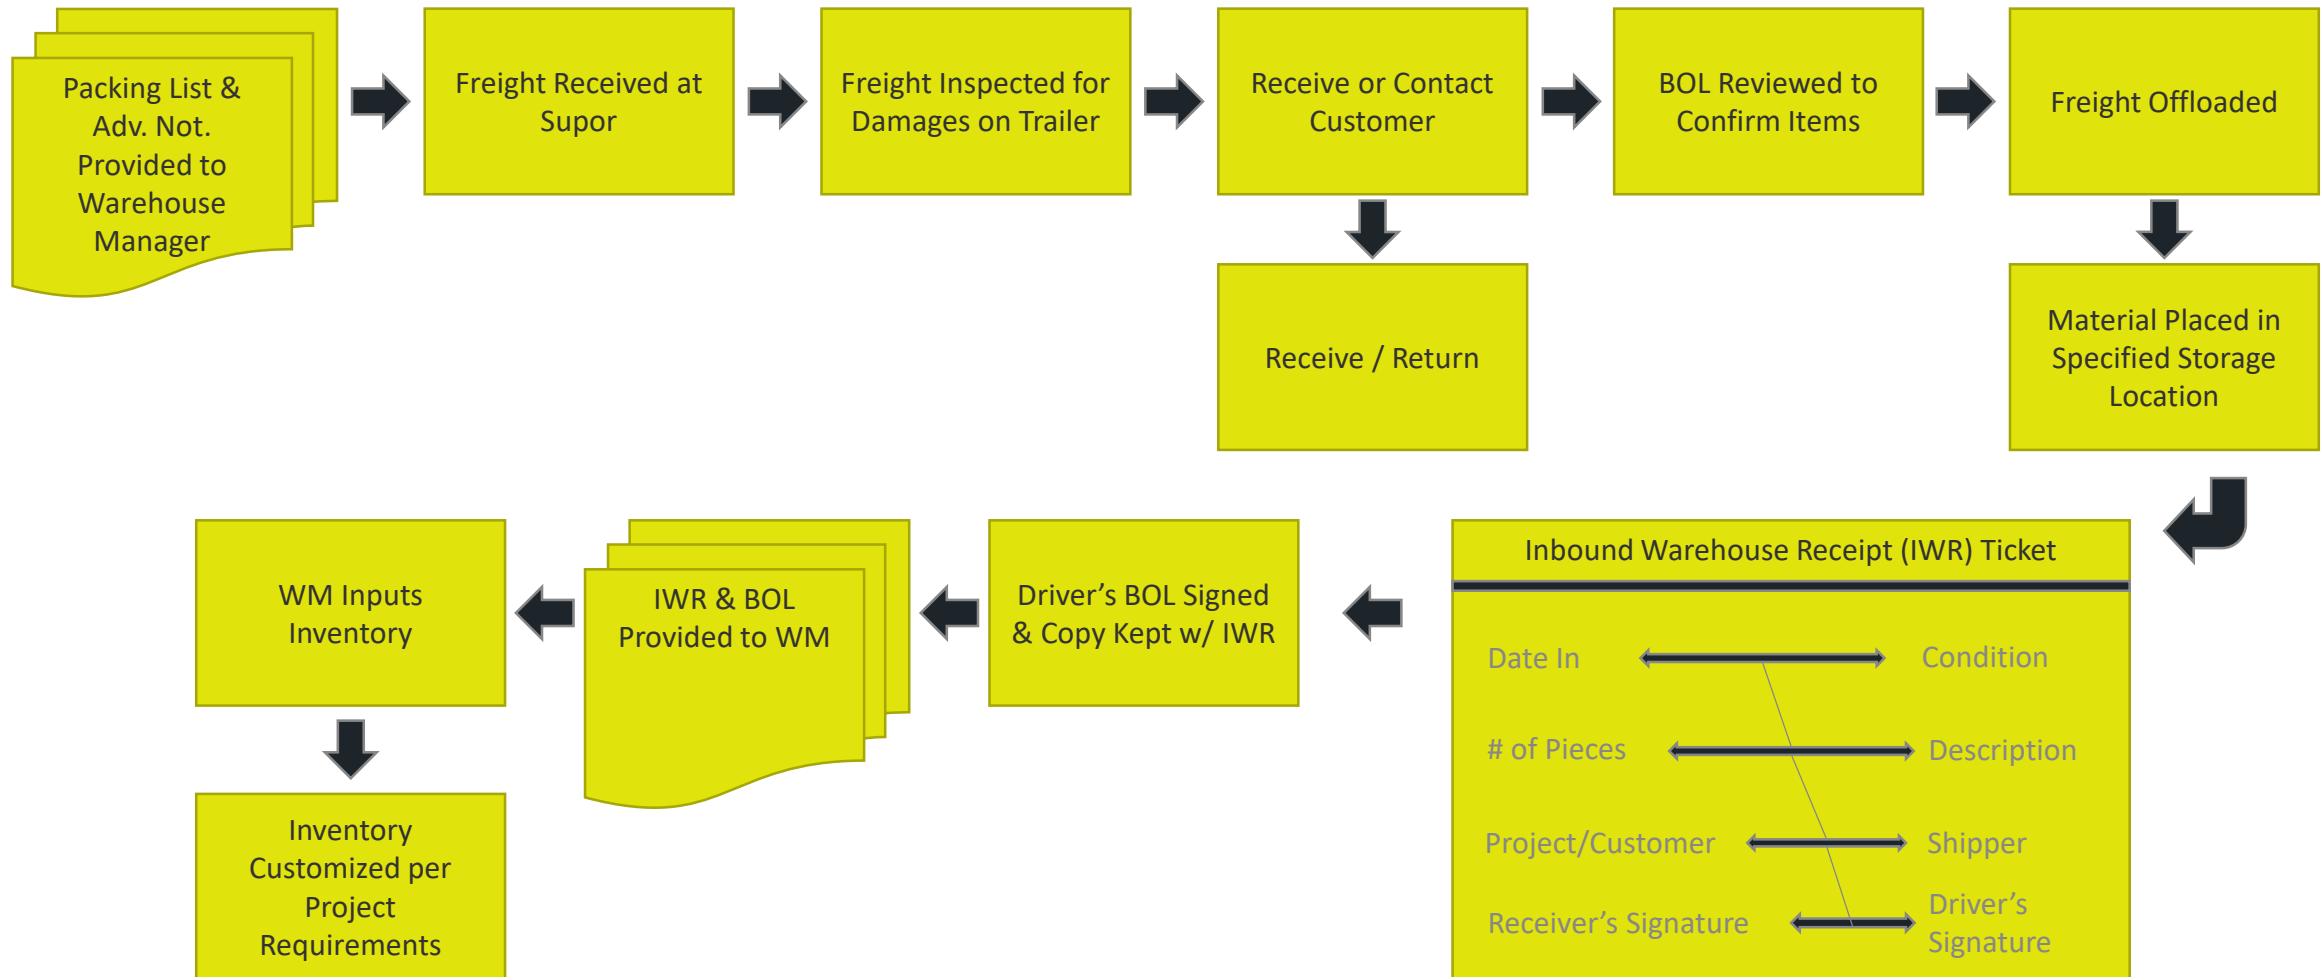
Packing List & Adv. Not. Provided to Warehouse Manager

Freight Received at Supor

Freight Inspected for Damages on Trailer

Receive or Contact Customer

BOL Reviewed to Confirm Items

Freight Offloaded

Receive / Return

Material Placed in Specified Storage Location

Inbound Warehouse Receipt (IWR) Ticket

Date In

Condition

# of Pieces

Description

Project/Customer

Shipper

Receiver's Signature

Driver's Signature

Driver's BOL Signed & Copy Kept w/ IWR

IWR & BOL Provided to WM

WM Inputs Inventory

Inventory Customized per Project Requirements